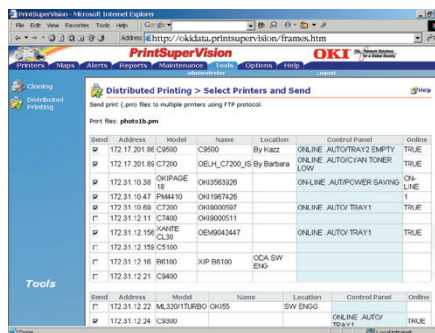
PrintSuperVision - Microsoft Internet Explorer

File Edit View Favorites Tools Help

Address http://okidata.printsupervision/frames.htm

PrintSuperVision

OKI

Printers Maps Alerts Reports Maintenance Tools Options Help

administrator Logout

Cloning

Distributed Printing

Distributed Printing > Select Printers and Send

Help

Send print (.prn) files to multiple printers using FTP protocol.

Print files: photo1b.prn

| Send | Address | Model | Name | Location | Control Panel | Online |
|---|---|---|---|---|---|---|
| ☑ | 172.17.201.86 | C9500 | C9500 | By Kazz | ONLINE .AUTO/TRAY2 EMPTY | TRUE |
| ☑ | 172.17.201.89 | C7200 | OELH_C7200_IS | By Barbara | ONLINE .AUTO/CYAN TONER LOW | TRUE |
| ☑ | 172.31.10.38 | OKIPAGE 16 | OKI3563926 | | ON-LINE .AUT/POWER SAVING | ON-LINE |
| ☑ | 172.31.10.47 | PM4410 | OKI1967426 | | | 1 |
| ☑ | 172.31.10.69 | C7200 | OKI9000597 | | ONLINE .AUTO/ TRAY1 | TRUE |
| ☐ | 172.31.12.11 | C7400 | OKI9000511 | | | |
| ☑ | 172.31.12.156 | XANTE CL30 | OEM9042447 | | ONLINE .AUTO/ TRAY1 | TRUE |
| ☐ | 172.31.12.159 | C5100 | | | | |
| ☐ | 172.31.12.16 | B6100 | XIP B6100 | ODA SW ENG | | |
| ☐ | 172.31.12.21 | C9400 | | | | |

Tools

| Send | Address | Model | Name | Location | Control Panel | Online |
|---|---|---|---|---|---|---|
| ☐ | 172.31.12.22 | ML320/1TURBO | OKI55 | SW ENGG | | |
| ☑ | 172.31.12.24 | C9300 | | | ONLINE .AUTO/ TRAY1 | TRUE |

Done

Local intranet